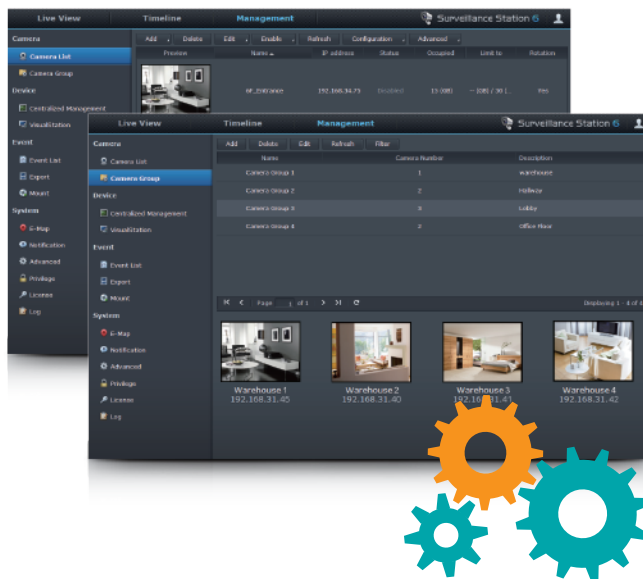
Live View Timeline Management Surveillance Station 6

Camera
Camera List
Camera Group
Device
Centralized Management
Visualization
Event
Event List
Export
Mount
System
E-Map
Notification
Advanced
Privilege
License
Log

Add Delete Edit Enable Refresh Configuration Advanced

| Preview | Name | IP address | Status | Occupied | Limit to | Rotation |
|---|---|---|---|---|---|---|
| | NF_Entrance | 192.168.34.71 | Disabled | 13.00B | ~ (0B) / 30 [... | Yes |

Live View Timeline Management Surveillance Station 6

Camera
Camera List
Camera Group
Device
Centralized Management
Visualization
Event
Event List
Export
Mount
System
E-Map
Notification
Advanced
Privilege
License
Log

Add Delete Edit Refresh Filter

| Name | Camera Number | Description |
|---|---|---|
| Camera Group 1 | 1 | warehouse |
| Camera Group 2 | 2 | Hallway |
| Camera Group 3 | 3 | Lobby |
| Camera Group 4 | 2 | Office floor |

Page 1 of 1

Displaying 1 - 4 of 4

Warehouse 1
192.168.31.45

Warehouse 2
192.168.31.40

Warehouse 3
192.168.31.41

Warehouse 4
192.168.31.42